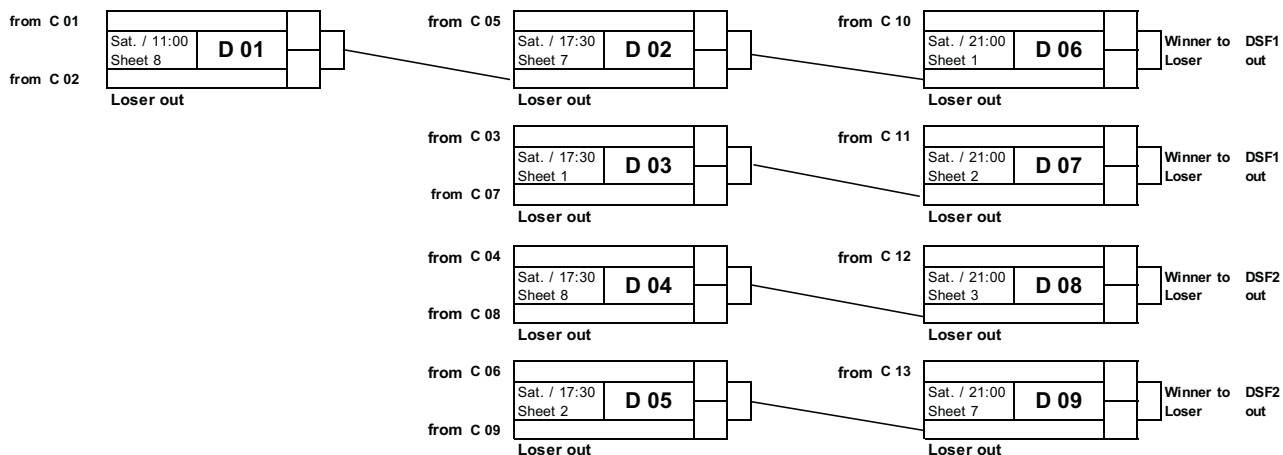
from C 01
Sat. / 11:00
Sheet 8
D 01
from C 02
Loser out

from C 05
Sat. / 17:30
Sheet 7
D 02
Loser out

from C 10
Sat. / 21:00
Sheet 1
D 06
Winner to DSF1
Loser out
Loser out

from C 03
Sat. / 17:30
Sheet 1
D 03
from C 07
Loser out

from C 11
Sat. / 21:00
Sheet 2
D 07
Winner to DSF1
Loser out
Loser out

from C 04
Sat. / 17:30
Sheet 8
D 04
from C 08
Loser out

from C 12
Sat. / 21:00
Sheet 3
D 08
Winner to DSF2
Loser out
Loser out

from C 06
Sat. / 17:30
Sheet 2
D 05
from C 09
Loser out

from C 13
Sat. / 21:00
Sheet 7
D 09
Winner to DSF2
Loser out
Loser out